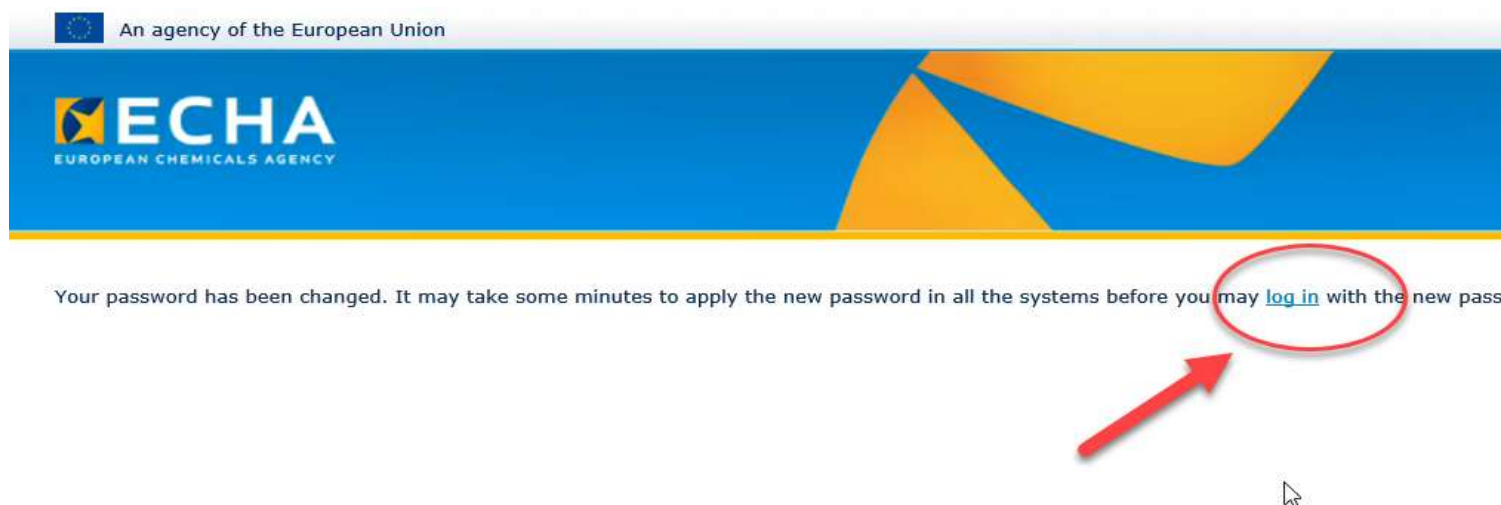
An agency of the European Union

ECHA
EUROPEAN CHEMICALS AGENCY

Your password has been changed. It may take some minutes to apply the new password in all the systems before you may log in with the new pass